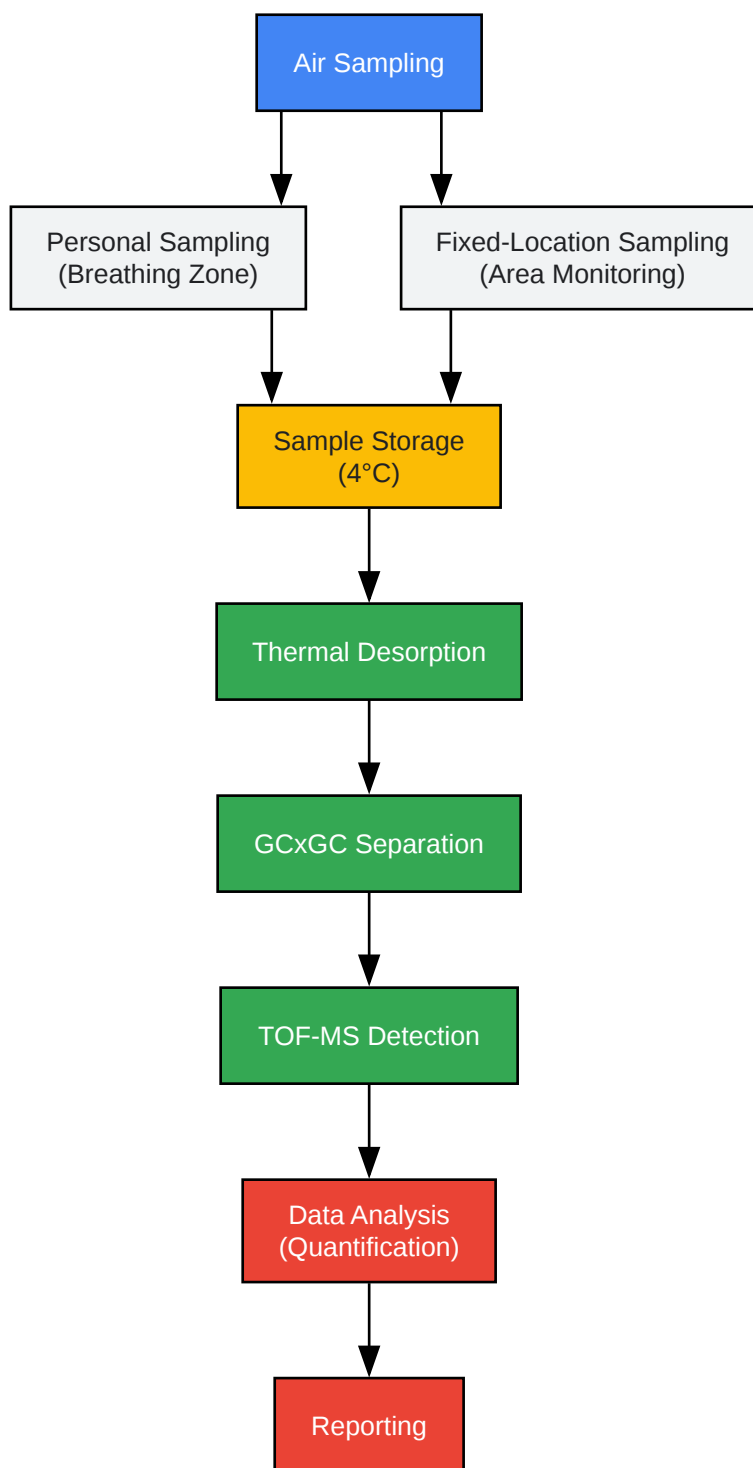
Air Sampling

Personal Sampling
(Breathing Zone)

Fixed-Location Sampling
(Area Monitoring)

Sample Storage
(4°C)

Thermal Desorption

GCxGC Separation

TOF-MS Detection

Data Analysis
(Quantification)

Reporting